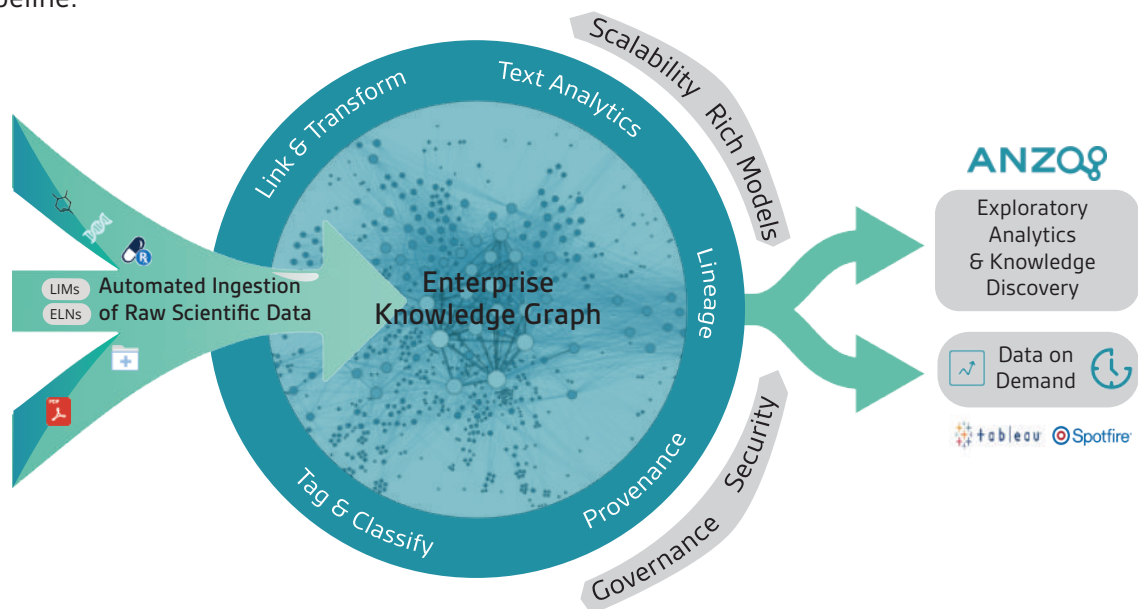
peline:

LIMs
ELNs
Automated Ingestion of Raw Scientific Data

Link & Transform
Text Analytics
Lineage
Provenance
Tag & Classify

Enterprise Knowledge Graph

Scalability
Rich Models
Security
Governance

ANZO

Exploratory Analytics & Knowledge Discovery

Data on Demand

tableau
Spotfire